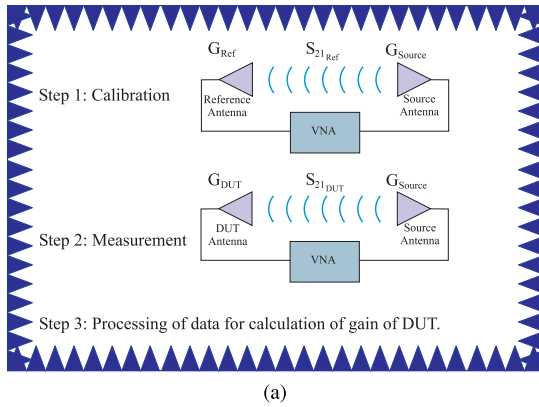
Step 1: Calibration

$G_{Ref}$

$S_{21_{Ref}}$

$G_{Source}$

Reference Antenna

Source Antenna

VNA

$G_{DUT}$

$S_{21_{DUT}}$

$G_{Source}$

Step 2: Measurement

DUT Antenna

Source Antenna

VNA

Step 3: Processing of data for calculation of gain of DUT.

(a)